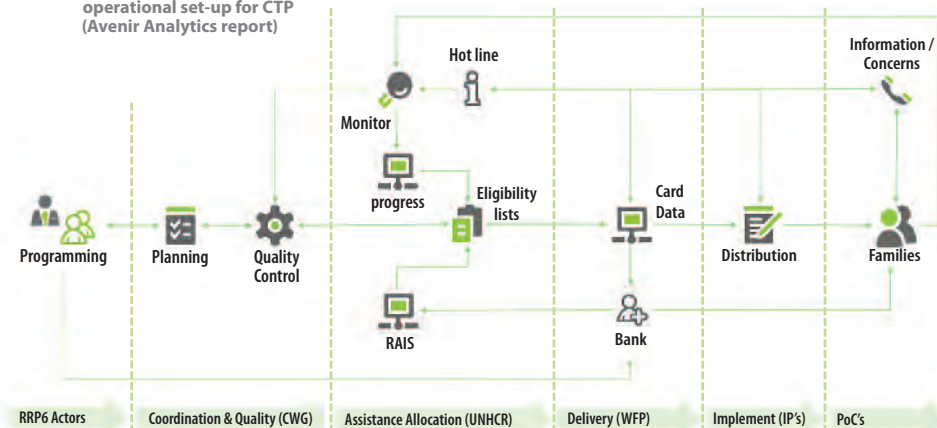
operational set-up for CTP
(Avenir Analytics report)

Hot line

Information / Concerns

Monitor

progress

Eligibility lists

Card Data

Programming

Planning

Quality Control

Distribution

Families

RAIS

Bank

RRP6 Actors

Coordination & Quality (CWG)

Assistance Allocation (UNHCR)

Delivery (WFP)

Implement (IP's)

PoC's